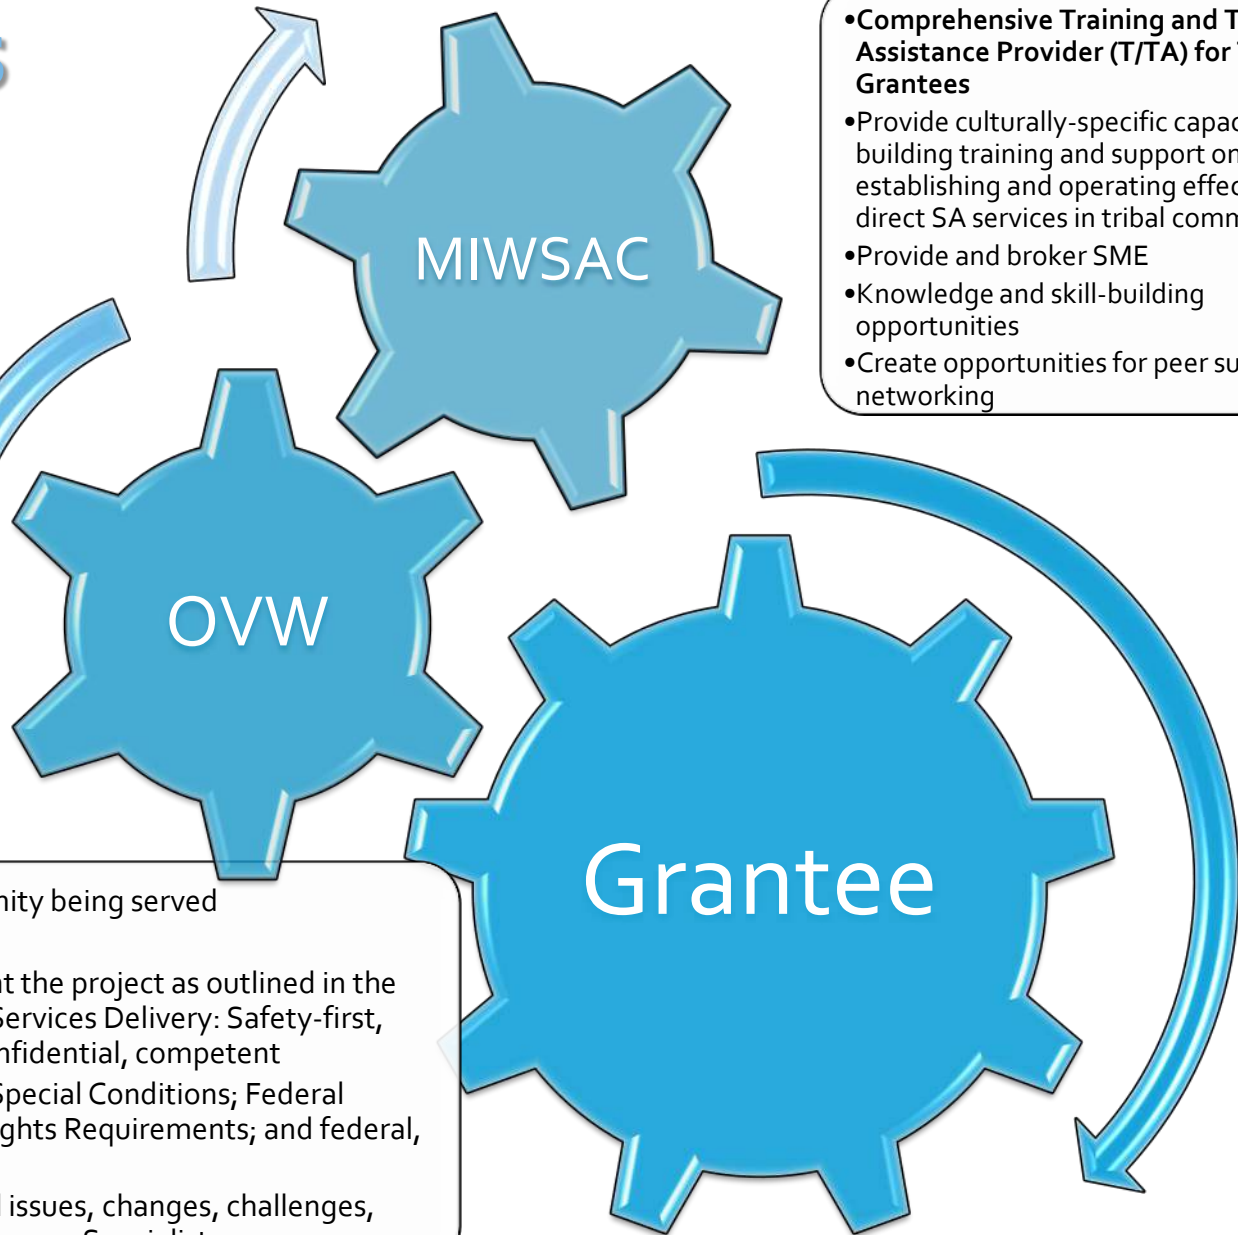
s

•Comprehensive Training and T Assistance Provider (T/TA) for Grantees

•Provide culturally-specific capac building training and support on establishing and operating effec direct SA services in tribal comm

•Provide and broker SME

•Knowledge and skill-building opportunities

•Create opportunities for peer su networking

MIWSAC

OVW

Grantee

nity being served

t the project as outlined in the Services Delivery: Safety-first, nfidential, competent

Special Conditions; Federal ghts Requirements; and federal,

issues, changes, challenges, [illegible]